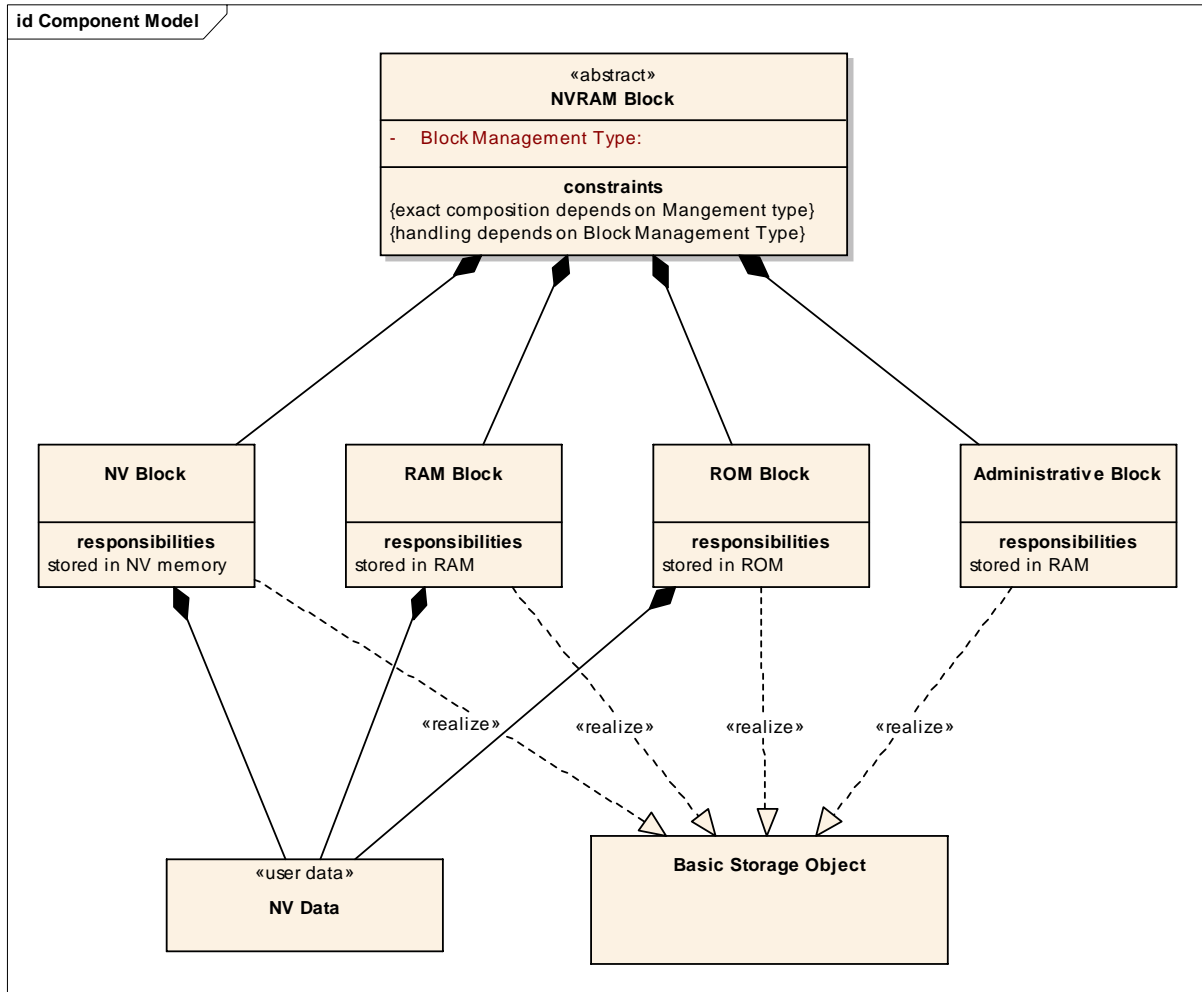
id Component Model

«abstract»
NVRAM Block

- Block Management Type:

constraints
{exact composition depends on Mangement type}
{handling depends on Block Management Type}

NV Block

responsibilities
stored in NV memory

RAM Block

responsibilities
stored in RAM

ROM Block

responsibilities
stored in ROM

Administrative Block

responsibilities
stored in RAM

«realize»

«realize»

«realize»

«realize»

«user data»
NV Data

Basic Storage Object